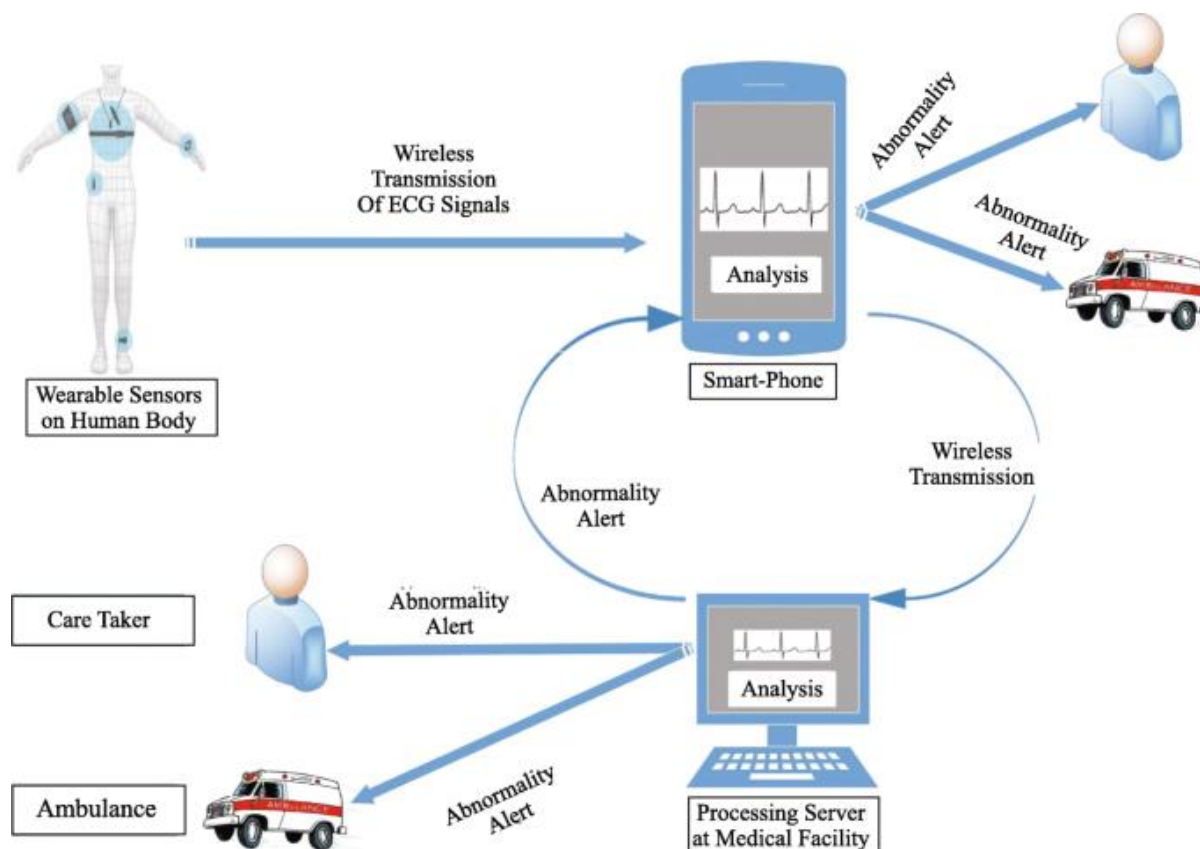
Wireless Transmission Of ECG Signals

Analysis

Abnormality Alert

Abnormality Alert

Smart-Phone

Wearable Sensors on Human Body

Wireless Transmission

Abnormality Alert

Care Taker

Abnormality Alert

Analysis

Ambulance

Abnormality Alert

Processing Server at Medical Facility